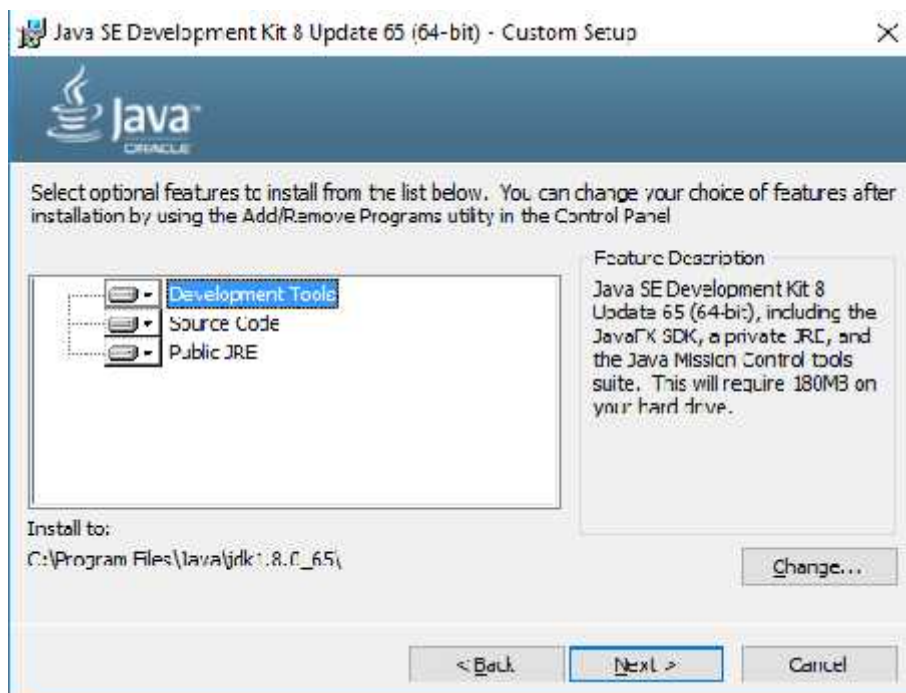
Java SE Development Kit 8 Update 65 (64-bit) - Custom Setup

Java
ORACLE

Select optional features to install from the list below. You can change your choice of features after installation by using the Add/Remove Programs utility in the Control Panel

Development Tools
Source Code
Public JRE

Feature Description
Java SE Development Kit 8 Update 65 (64-bit), including the JavaFX SDK, a private JRE, and the Java Mission Control tools suite. This will require 180MB on your hard drive.

Install to:
C:\Program Files\Java\jdk1.8.0_65\

Change...

< Back
Next >
Cancel